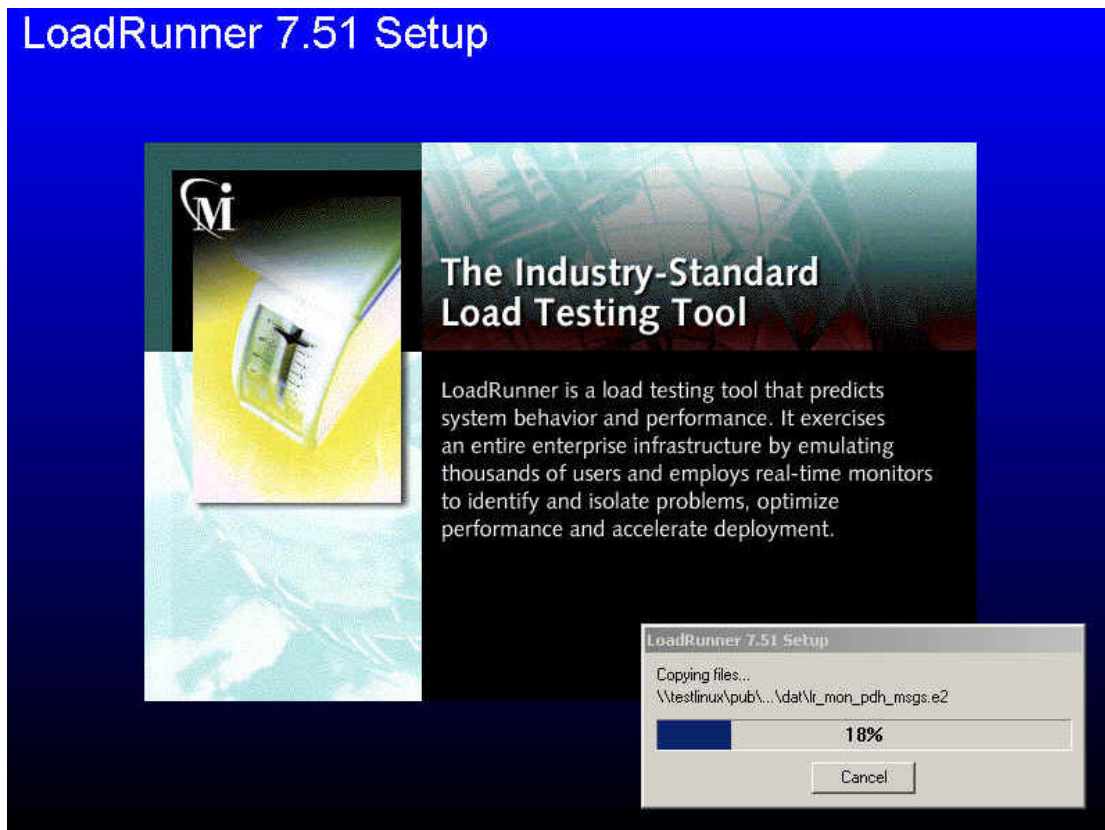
LoadRunner 7.51 Setup

Mi

The Industry-Standard Load Testing Tool

LoadRunner is a load testing tool that predicts system behavior and performance. It exercises an entire enterprise infrastructure by emulating thousands of users and employs real-time monitors to identify and isolate problems, optimize performance and accelerate deployment.

LoadRunner 7.51 Setup

Copying files...
\\testlinux\pub\...\dat\lr_mon_pdh_msgs.e2

18%

Cancel